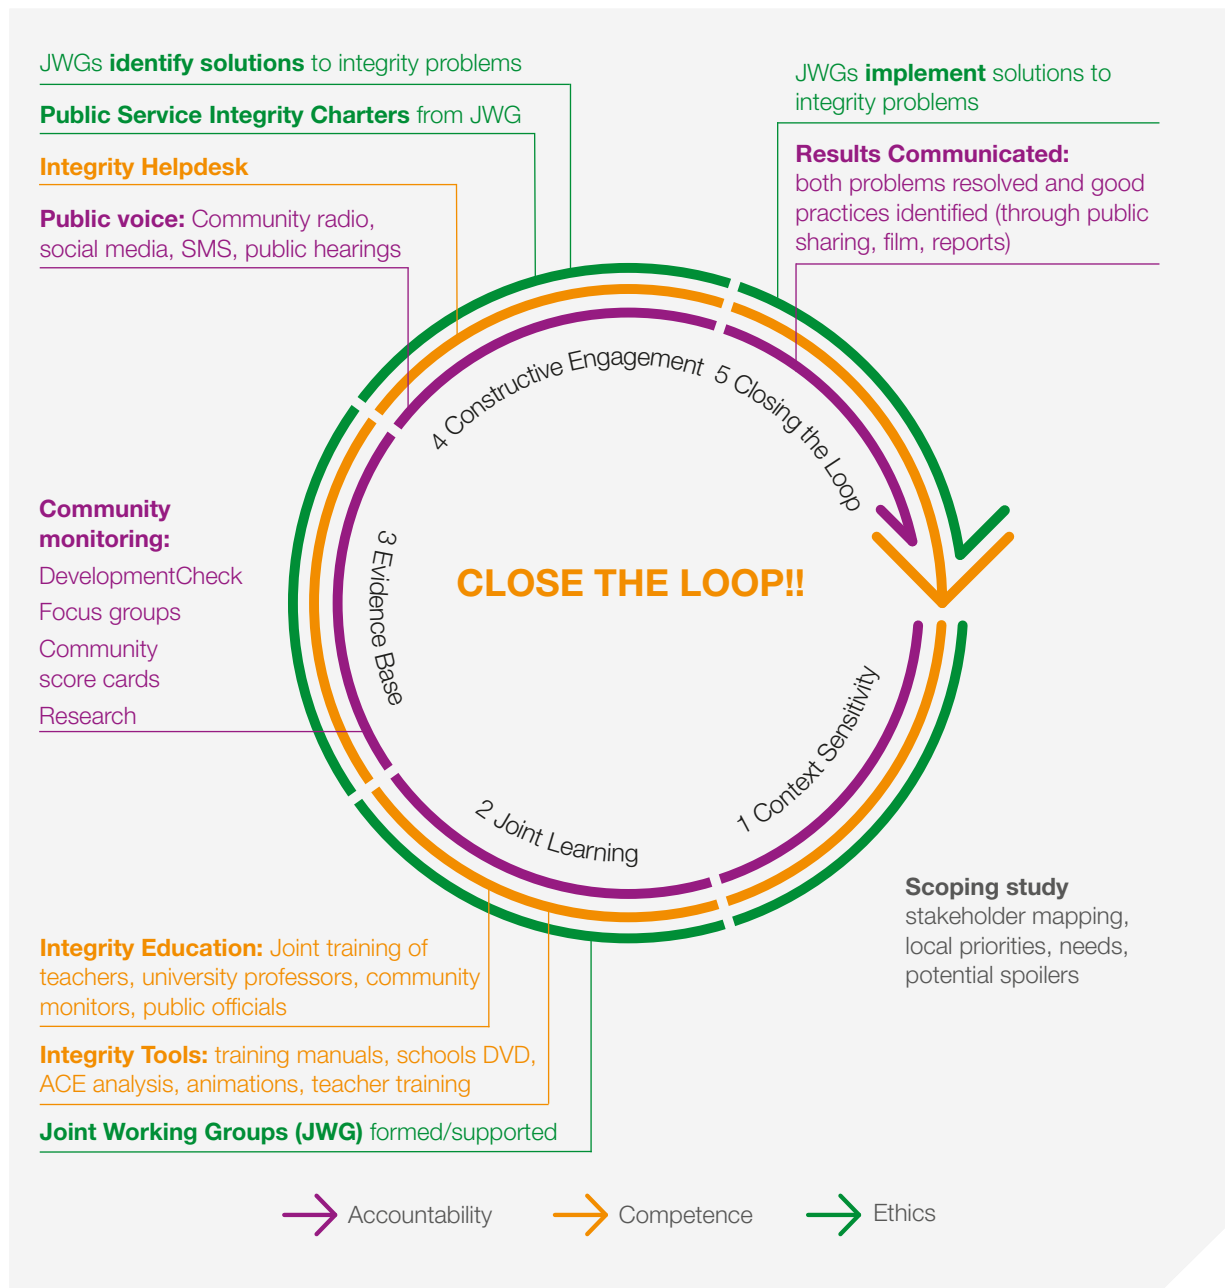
JWGs **identify solutions** to integrity problems

**Public Service Integrity Charters** from JWG

**Integrity Helpdesk**

**Public voice:** Community radio, social media, SMS, public hearings

JWGs **implement** solutions to integrity problems

**Results Communicated:** both problems resolved and good practices identified (through public sharing, film, reports)

4 Constructive Engagement

5 Closing the Loop

**Community monitoring:**

DevelopmentCheck

Focus groups

Community score cards

Research

3 Evidence Base

CLOSE THE LOOP!!

1 Context Sensitivity

2 Joint Learning

**Scoping study** stakeholder mapping, local priorities, needs, potential spoilers

**Integrity Education:** Joint training of teachers, university professors, community monitors, public officials

**Integrity Tools:** training manuals, schools DVD, ACE analysis, animations, teacher training

**Joint Working Groups (JWG)** formed/supported

Accountability Competence Ethics